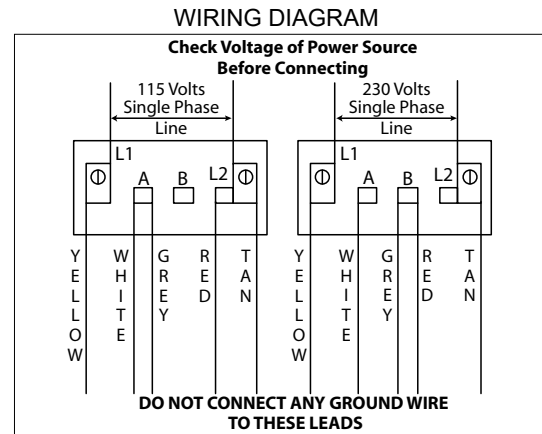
WIRING DIAGRAM

Check Voltage of Power Source
Before Connecting

115 Volts
Single Phase
Line

L1
A B L2

YELLOW WHITE GREY RED TAN

230 Volts
Single Phase
Line

L1
A B L2

YELLOW WHITE GREY RED TAN

DO NOT CONNECT ANY GROUND WIRE
TO THESE LEADS